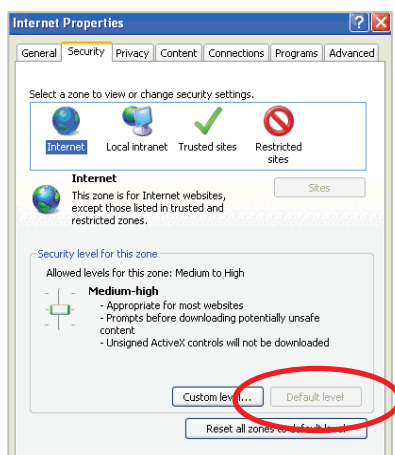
Internet Properties

General Security Privacy Content Connections Programs Advanced

Select a zone to view or change security settings.

Internet Local intranet Trusted sites Restricted sites

Internet
This zone is for Internet websites, except those listed in trusted and restricted zones.

Sites

Security level for this zone
Allowed levels for this zone: Medium to High

Medium-high
- Appropriate for most websites
- Prompts before downloading potentially unsafe content
- Unsigned ActiveX controls will not be downloaded

Custom level... Default level

Reset all zones to default level